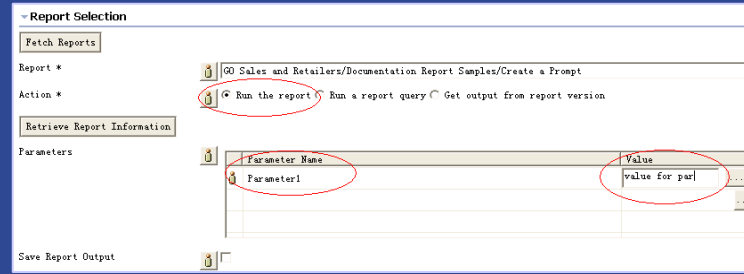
Report Selection

Fetch Reports

Report *

GO Sales and Retailers/Documentation Report Samples/Create a Prompt

Action *

Run the report Run a report query Get output from report version

Retrieve Report Information

Parameters

| Parameter Name | Value |
|---|---|
| Parameter1 | value for par |

Save Report Output